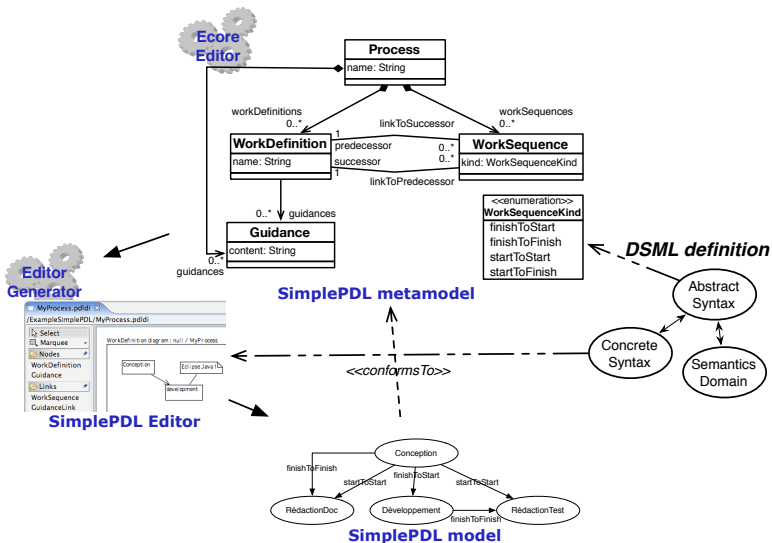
Ecore Editor

Process
name: String

workDefinitions
0..*

workSequences
0..*

linkToSuccessor

WorkDefinition
name: String

1
predecessor

successor
1

0..*
0..*

WorkSequence
kind: WorkSequenceKind

linkToPredecessor

0..*
guidances

Guidance
content: String

0..*
guidances

<<enumeration>>
WorkSequenceKind
finishToStart
finishToFinish
startToStart
startToFinish

DSML definition

Abstract Syntax

Concrete Syntax

Semantics Domain

SimplePDL metamodel

Editor Generator

MyProcess.pdldi
/ExampleSimplePDL/MyProcess.pdldi
Select
Marquee
Nodes
WorkDefinition
Guidance
Links
WorkSequence
GuidanceLink
WorkDefinition diagram : null / MyProcess
Conception
Eclipse Java
développement

SimplePDL Editor

<<conformsTo>>

Conception
finishToFinish
startToStart
finishToStart
startToStart
RédactionDoc
Développement
finishToFinish
RédactionTest

SimplePDL model